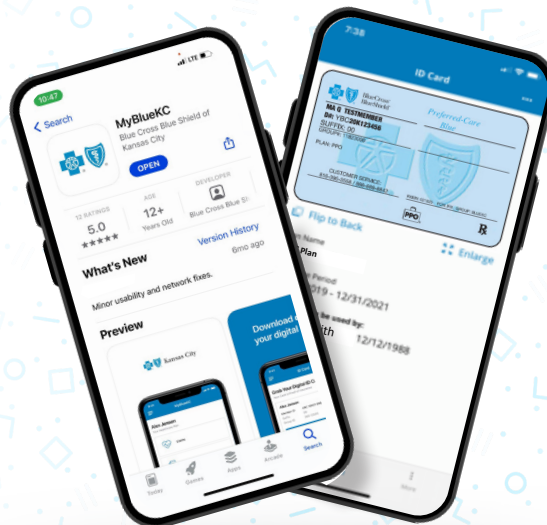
10:47
LTE

Search

MyBlueKC

Blue Cross Blue Shield of Kansas City

OPEN

12 RATINGS
5.0
★★★★★

AGE
12+
Years Old

DEVELOPER
Blue Cross Blue S

What's New

Version History

6mo ago

Minor usability and network fixes.

Preview

Kansas City

Download your digital

Today
Games
Apps
Arcade
Search

7:38

ID Card

BlueCross BlueShield

MA Q TESTMEMBER
YBC00K123456
SUFFIX: 00
GROUP:

Preferred-Care Blue

PLAN: PPO

CUSTOMER SERVICE

PPO

Flip to Back

Enlarge

Name

Plan

Period

019 - 12/31/2021

be used by:

th

12/12/1988

More